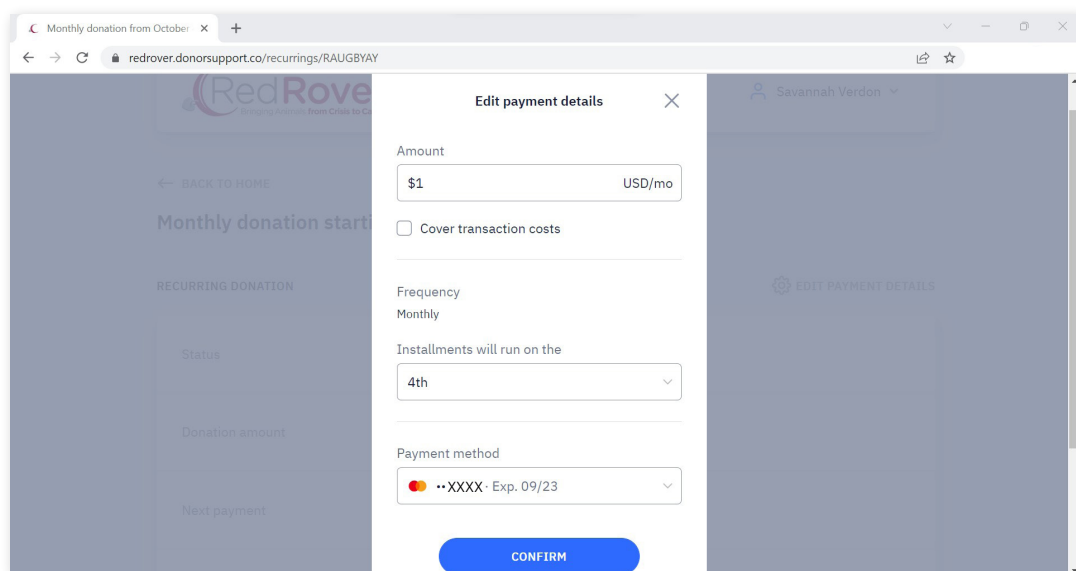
Monthly donation from October ×
+
redrover.donorsupport.co/recurrings/RAUGBYAY

RedRove
Bringing Animals from Crisis to C

Savannah Verdon

← BACK TO HOME

Monthly donation starti

RECURRING DONATION

EDIT PAYMENT DETAILS

Status

Donation amount

Next payment

Edit payment details

Amount

$1 USD/mo

Cover transaction costs

Frequency

Monthly

Installments will run on the

4th

Payment method

••XXXX · Exp. 09/23

CONFIRM